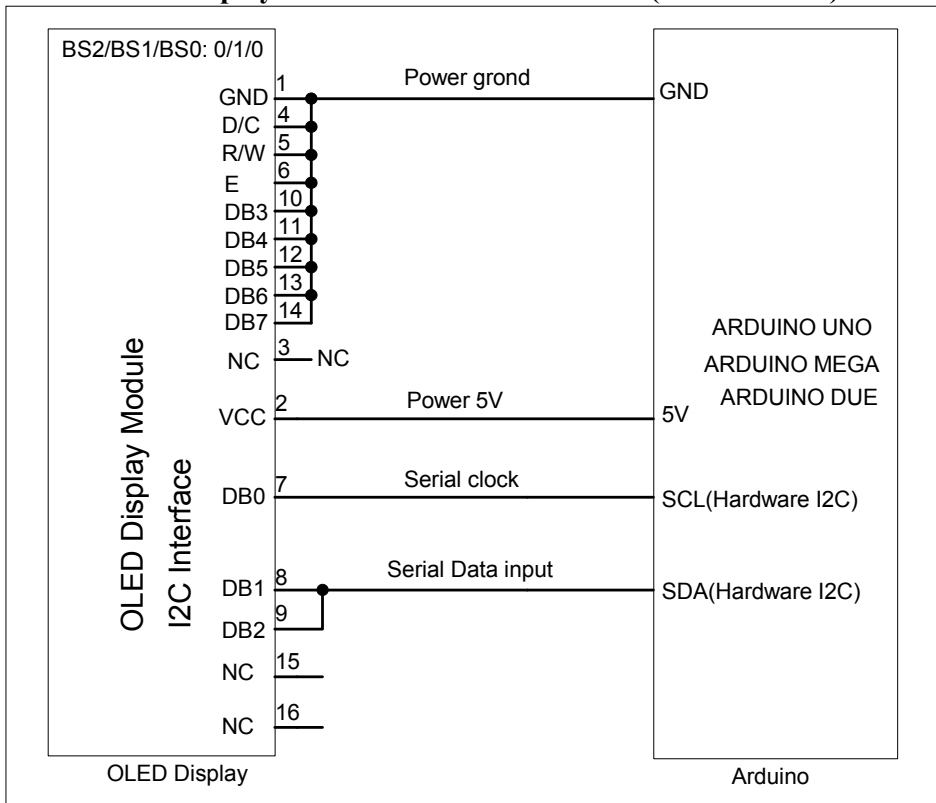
BS2/BS1/BS0: 0/1/0

OLED Display Module
I2C Interface

1 GND
4 D/C
5 R/W
6 E
10 DB3
11 DB4
12 DB5
13 DB6
14 DB7
3 NC
NC
2 VCC
7 DB0
8 DB1
9 DB2
15 NC
16 NC

Power grond
Power 5V
Serial clock
Serial Data input

GND
ARDUINO UNO
ARDUINO MEGA
ARDUINO DUE
5V
SCL(Hardware I2C)
SDA(Hardware I2C)

OLED Display
Arduino